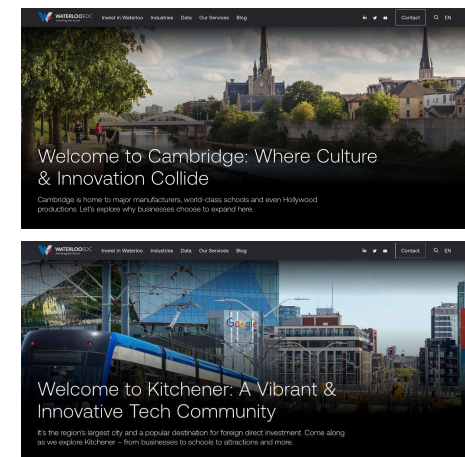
WATERLOO EDC

Invest in Waterloo Industries Data Our Services Blog

Contact EN

Welcome to Cambridge: Where Culture & Innovation Collide

Cambridge is home to major manufacturers, world-class schools and even Hollywood productions. Let's explore why businesses choose to expand here.

WATERLOO EDC

Invest in Waterloo Industries Data Our Services Blog

Contact EN

Google

Welcome to Kitchener: A Vibrant & Innovative Tech Community

It's the region's largest city and a popular destination for foreign direct investment. Come along as we explore Kitchener – from businesses to schools to attractions and more.